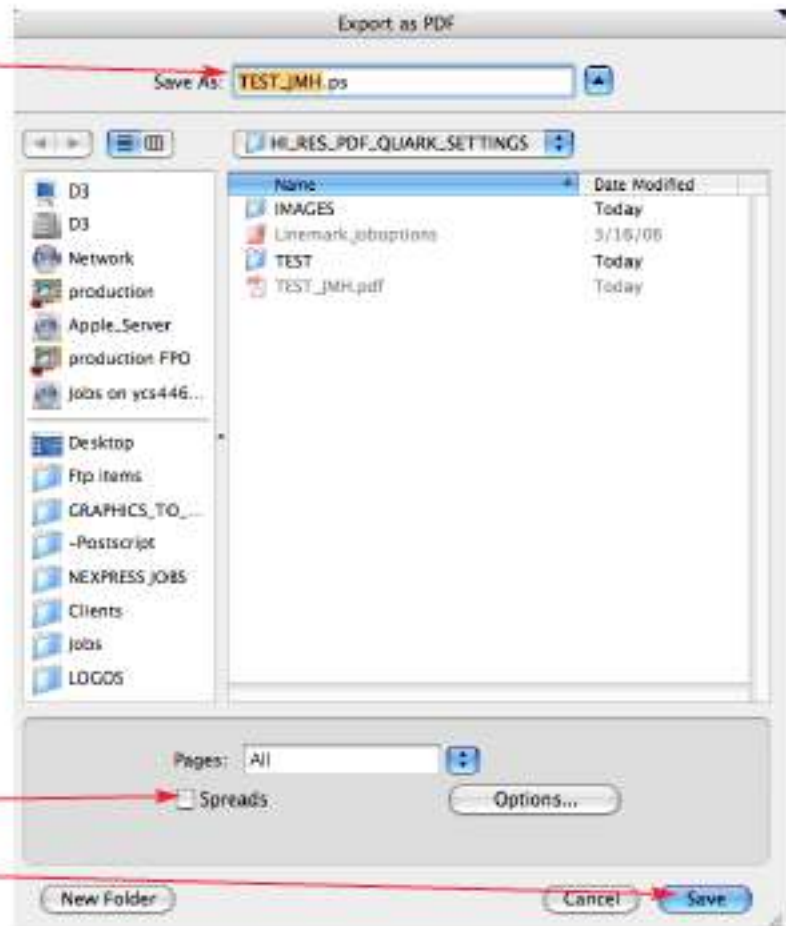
Export as PDF

Save As: TEST_JMH.ps

HI_RES_PDF_QUARK_SETTINGS

D3
D3
Network
production
Apple_Server
production FPO
Jobs on ycs446...

Desktop
Ftp items
GRAPHICS_TO_...
~Postscript
NEXPRESS JOBS
Clients
Jobs
LOGOS

| Name | Date Modified |
|---|---|
| IMAGES | Today |
| Linemark.joboptions | 3/16/06 |
| TEST | Today |
| TEST_JMH.pdf | Today |

Pages: All

Spreads

Options...

New Folder

Cancel

Save